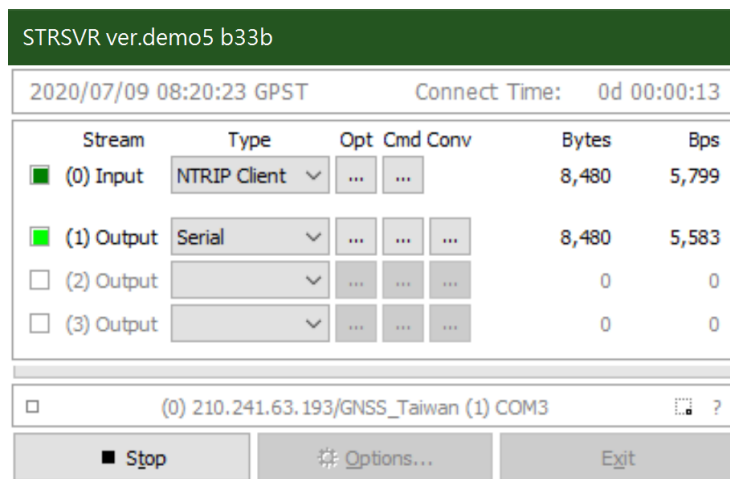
STRSVR ver.demo5 b33b

2020/07/09 08:20:23 GPST Connect Time: 0d 00:00:13

| Stream | Type | Opt | Cmd | Conv | Bytes | Bps |
|---|---|---|---|---|---|---|
| (0) Input | NTRIP Client | ... | ... | | 8,480 | 5,799 |
| (1) Output | Serial | ... | ... | ... | 8,480 | 5,583 |
| (2) Output | | ... | ... | ... | 0 | 0 |
| (3) Output | | ... | ... | ... | 0 | 0 |

(0) 210.241.63.193/GNSS_Taiwan (1) COM3 ?

Stop Options... Exit